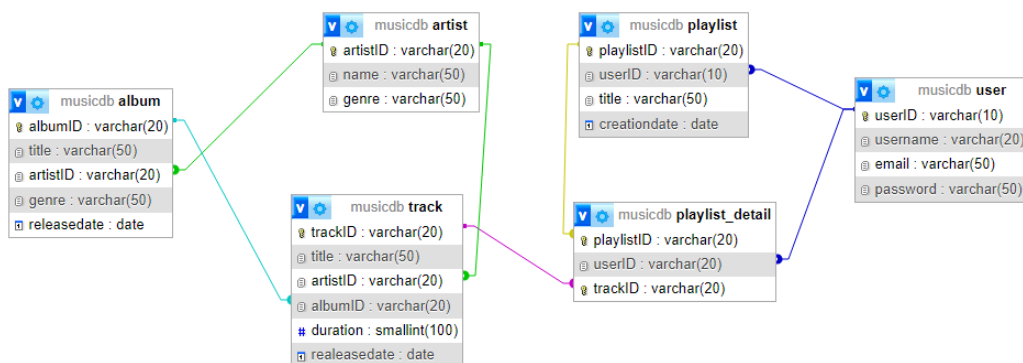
v musicdb artist
artistID : varchar(20)
name : varchar(50)
genre : varchar(50)

v musicdb playlist
playlistID : varchar(20)
userID : varchar(10)
title : varchar(50)
creationdate : date

v musicdb user
userID : varchar(10)
username : varchar(20)
email : varchar(50)
password : varchar(50)

v musicdb album
albumID : varchar(20)
title : varchar(50)
artistID : varchar(20)
genre : varchar(50)
releasedate : date

v musicdb track
trackID : varchar(20)
title : varchar(50)
artistID : varchar(20)
albumID : varchar(20)
duration : smallint(100)
realeasedate : date

v musicdb playlist_detail
playlistID : varchar(20)
userID : varchar(20)
trackID : varchar(20)